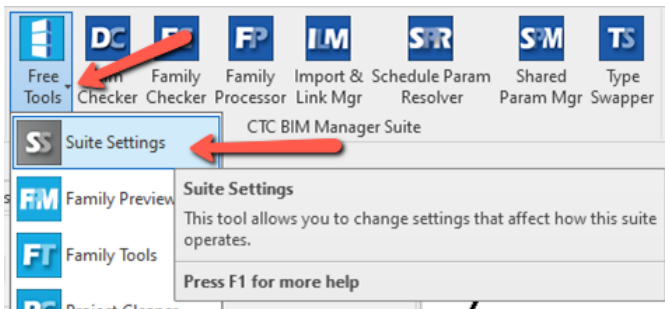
Free Tools

DC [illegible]m Checker

F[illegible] Family Checker

FP Family Processor

ILM Import & Link Mgr

SPR Schedule Param Resolver

SPM Shared Param Mgr

TS Type Swapper

CTC BIM Manager Suite

SS Suite Settings

FPM Family Preview

FT Family Tools

P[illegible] Project Cl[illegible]

Suite Settings

This tool allows you to change settings that affect how this suite operates.

Press F1 for more help